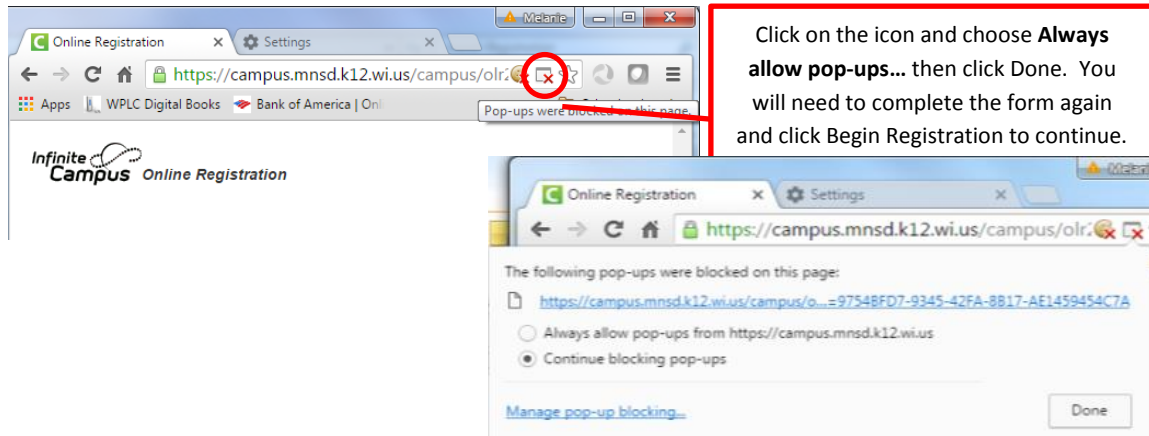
Melanie

Online Registration

Settings

https://campus.mnsd.k12.wi.us/campus/olr

Apps WPLC Digital Books Bank of America | Onl

Pop-ups were blocked on this page.

Infinite Campus Online Registration

Click on the icon and choose **Always allow pop-ups…** then click Done. You will need to complete the form again and click Begin Registration to continue.

Melanie

Online Registration

Settings

https://campus.mnsd.k12.wi.us/campus/olr

The following pop-ups were blocked on this page:

https://campus.mnsd.k12.wi.us/campus/o...=9754BFD7-9345-42FA-8B17-AE1459454C7A

Always allow pop-ups from https://campus.mnsd.k12.wi.us

Continue blocking pop-ups

Manage pop-up blocking...

Done